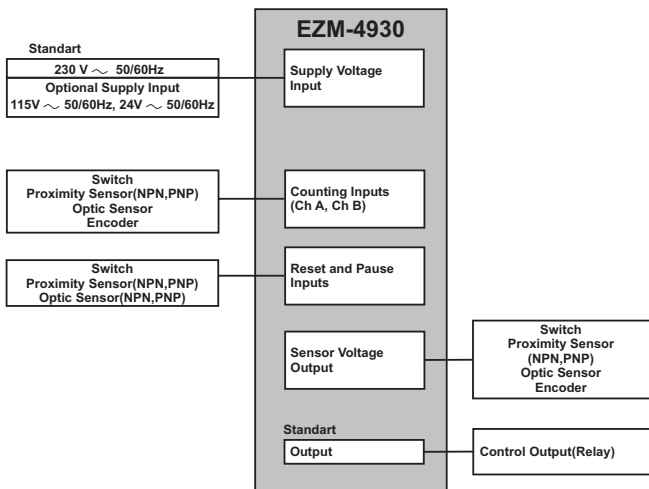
EZM-4930

Standart

230 V $\sim$ 50/60Hz

Optional Supply Input

115V $\sim$ 50/60Hz, 24V $\sim$ 50/60Hz

Supply Voltage Input

Switch
Proximity Sensor(NPN,PNP)
Optic Sensor
Encoder

Counting Inputs (Ch A, Ch B)

Switch
Proximity Sensor(NPN,PNP)
Optic Sensor(NPN,PNP)

Reset and Pause Inputs

Sensor Voltage Output

Switch
Proximity Sensor (NPN,PNP)
Optic Sensor
Encoder

Standart

Output

Control Output(Relay)